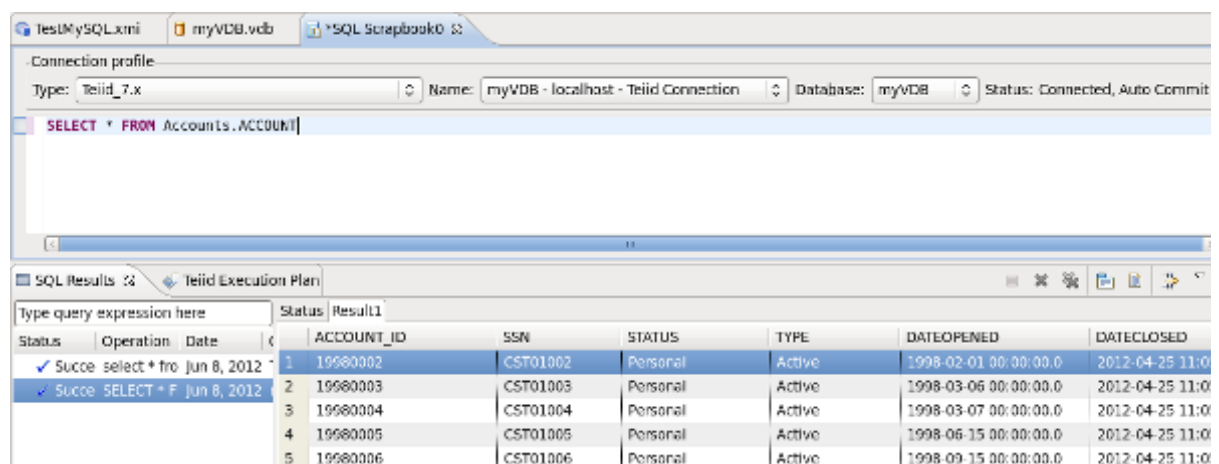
TestMySQL.xmi | myVDB.vdb | *SQL Scrapbook0 ☒

Connection profile
Type: Teiid_7.x | Name: myVDB - localhost - Teiid Connection | Database: myVDB | Status: Connected, Auto Commit

SELECT * FROM Accounts.ACCOUNT

SQL Results ☒ | Teiid Execution Plan

Type query expression here

| Status | Operation | Date |
|---|---|---|
| ✓ Succe | select * fro | Jun 8, 2012 |
| ✓ Succe | SELECT * F | Jun 8, 2012 |

Status | Result1

| | ACCOUNT_ID | SSN | STATUS | TYPE | DATEOPENED | DATECLOSED |
|---|---|---|---|---|---|---|
| 1 | 19980002 | CST01002 | Personal | Active | 1998-02-01 00:00:00.0 | 2012-04-25 11:0 |
| 2 | 19980003 | CST01003 | Personal | Active | 1998-03-06 00:00:00.0 | 2012-04-25 11:0 |
| 3 | 19980004 | CST01004 | Personal | Active | 1998-03-07 00:00:00.0 | 2012-04-25 11:0 |
| 4 | 19980005 | CST01005 | Personal | Active | 1998-06-15 00:00:00.0 | 2012-04-25 11:0 |
| 5 | 19980006 | CST01006 | Personal | Active | 1998-09-15 00:00:00.0 | 2012-04-25 11:0 |